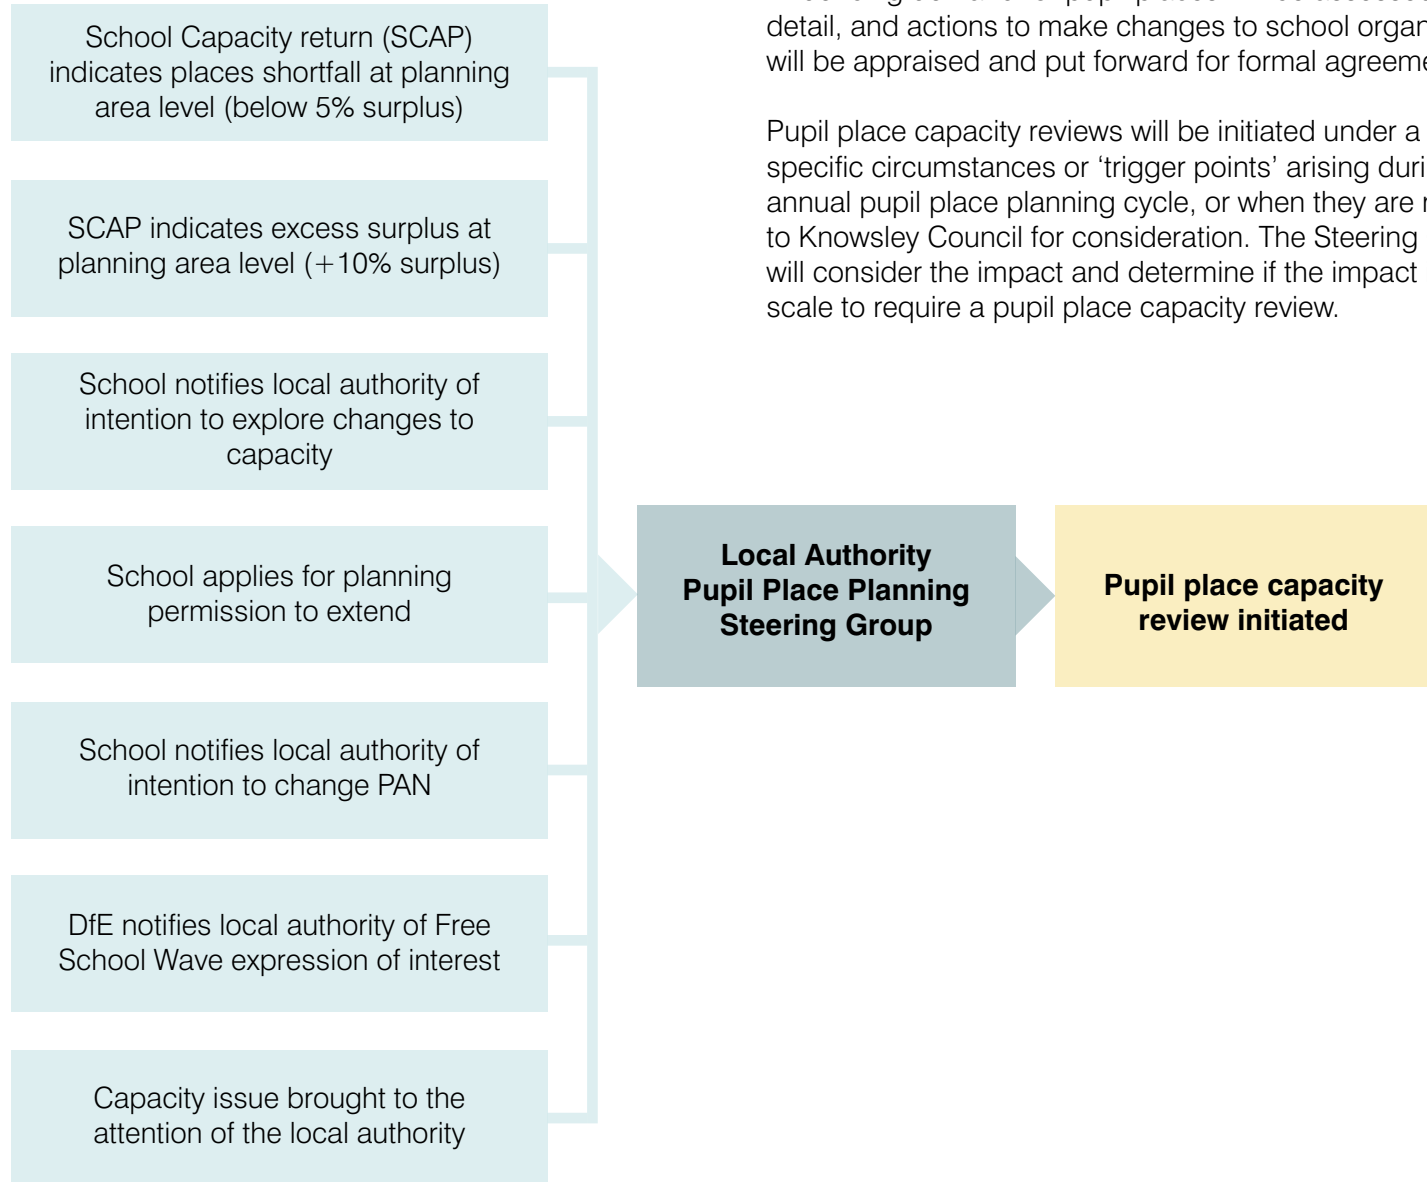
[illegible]
detail, and actions to make changes to school organ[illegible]
will be appraised and put forward for formal agreeme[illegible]

Pupil place capacity reviews will be initiated under a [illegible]
specific circumstances or 'trigger points' arising duri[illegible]
annual pupil place planning cycle, or when they are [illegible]
to Knowsley Council for consideration. The Steering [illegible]
will consider the impact and determine if the impact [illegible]
scale to require a pupil place capacity review.

School Capacity return (SCAP) indicates places shortfall at planning area level (below 5% surplus)

SCAP indicates excess surplus at planning area level (+10% surplus)

School notifies local authority of intention to explore changes to capacity

School applies for planning permission to extend

School notifies local authority of intention to change PAN

DfE notifies local authority of Free School Wave expression of interest

Capacity issue brought to the attention of the local authority

**Local Authority Pupil Place Planning Steering Group**

**Pupil place capacity review initiated**